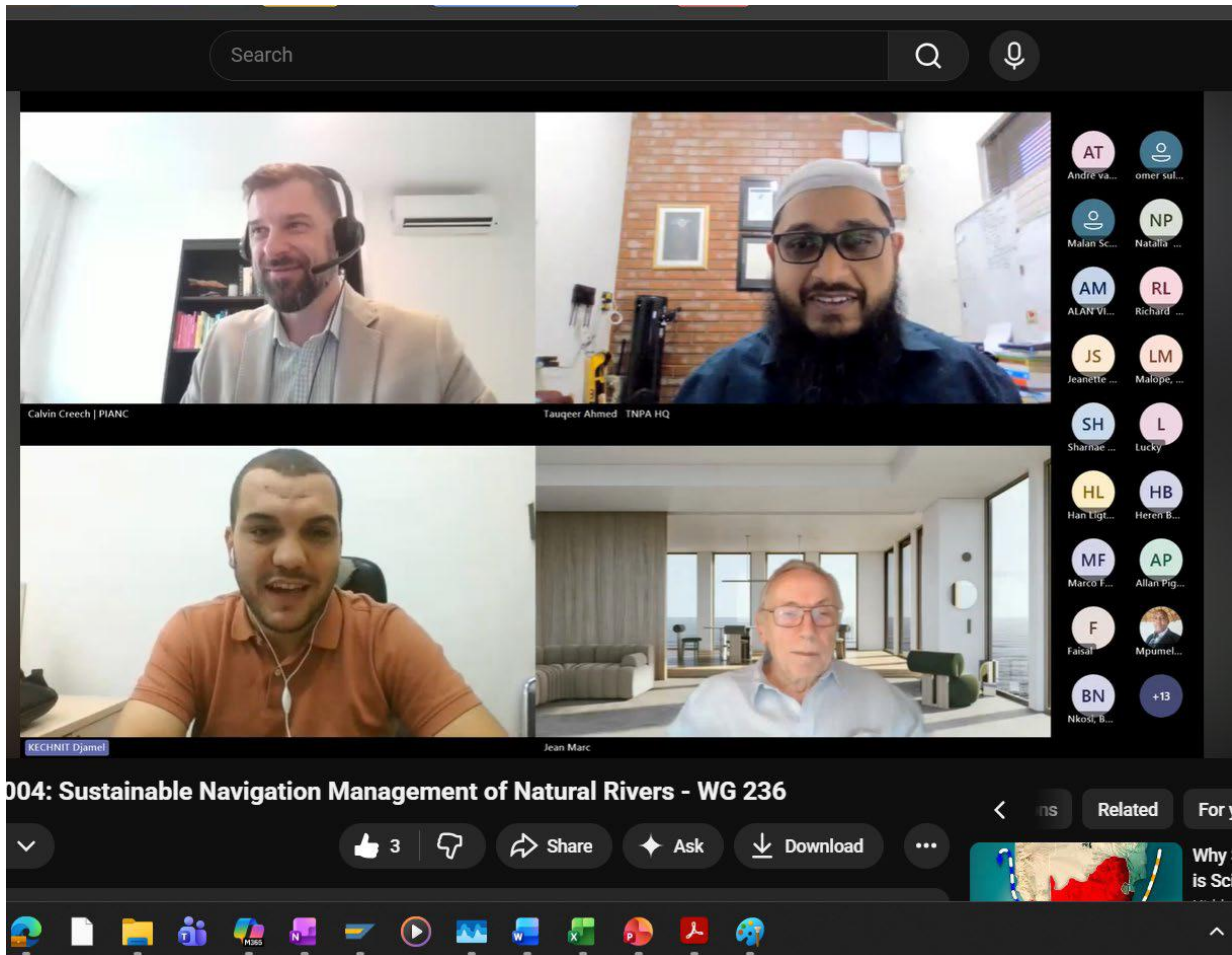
Search

Calvin Creech | PIANC

Tauqeer Ahmed TNPA HQ

KECHNIT Djamel

Jean Marc

AT
Andre va...

omer sul...

Malan Sc...

NP
Natalia ...

AM
ALAN VI...

RL
Richard ...

JS
Jeanette ...

LM
Malope, ...

SH
Sharnae ...

L
Lucky

HL
Han Ligt...

HB
Heren B...

MF
Marco F...

AP
Allan Pig...

F
Faisal

Mpumel...

BN
Nkosi, B...

+13

004: Sustainable Navigation Management of Natural Rivers - WG 236

3 Share Ask Download

ns Related For y

Why
is Sc

M365